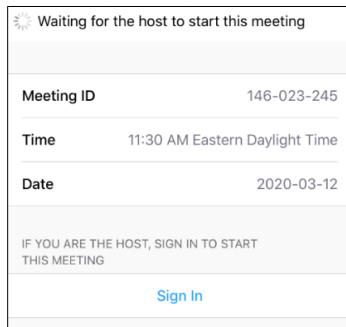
Waiting for the host to start this meeting

| Meeting ID | 146-023-245 |
|---|---|
| Time | 11:30 AM Eastern Daylight Time |
| Date | 2020-03-12 |

IF YOU ARE THE HOST, SIGN IN TO START THIS MEETING

Sign In